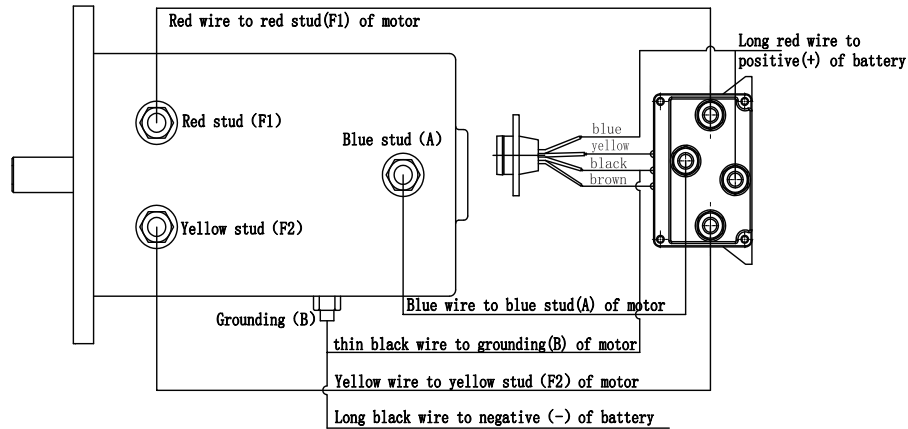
Red wire to red stud(F1) of motor

Long red wire to positive(+) of battery

Red stud (F1)

Blue stud (A)

blue
yellow
black
brown

Yellow stud (F2)

Blue wire to blue stud(A) of motor

Grounding (B)

thin black wire to grounding(B) of motor

Yellow wire to yellow stud (F2) of motor

Long black wire to negative (-) of battery